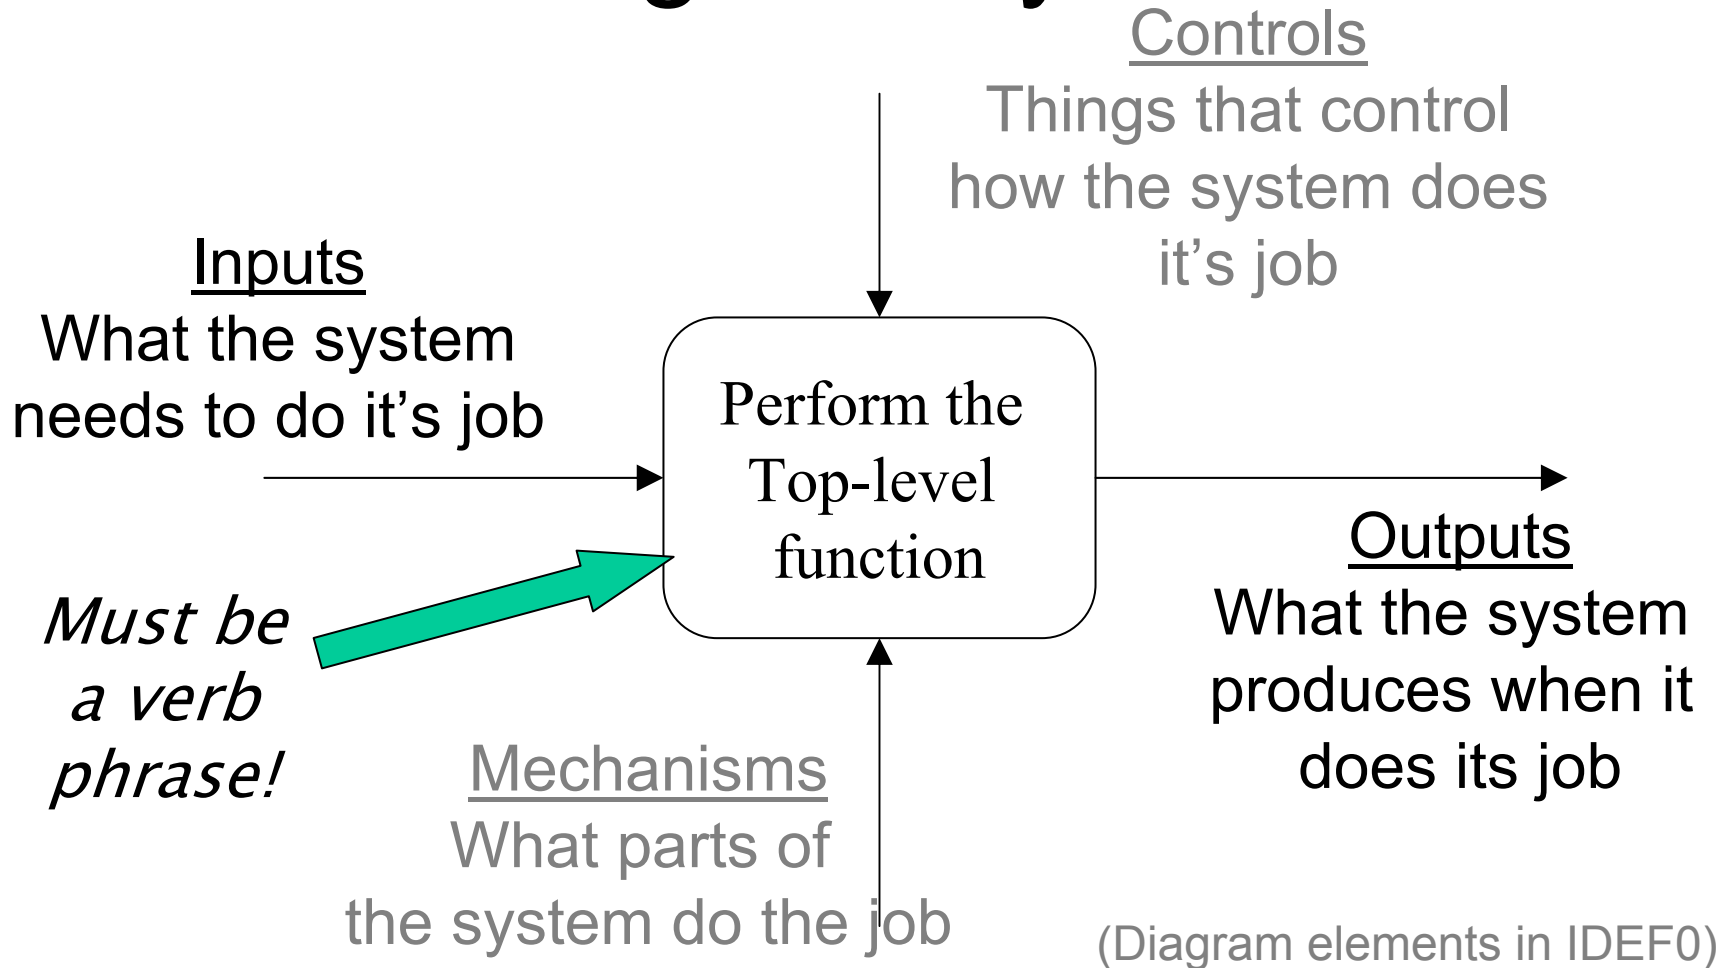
Controls
Things that control how the system does it’s job

Inputs
What the system needs to do it’s job

Perform the Top-level function

Outputs
What the system produces when it does its job

Must be a verb phrase!

Mechanisms
What parts of the system do the job

(Diagram elements in IDEF0)